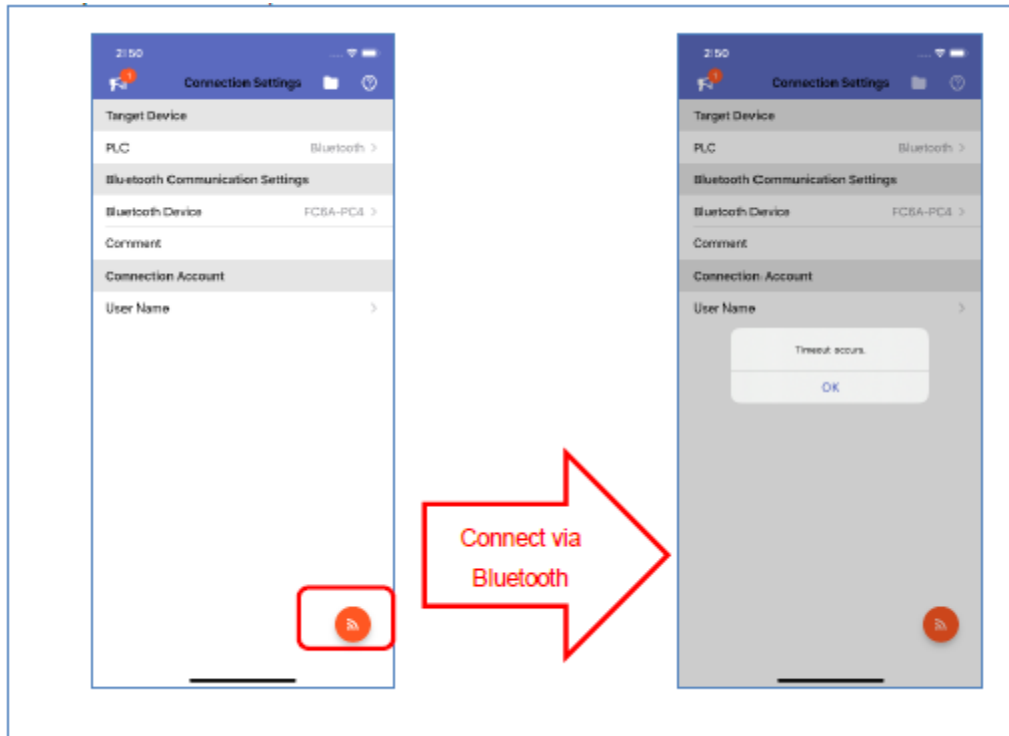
2:50

1

Connection Settings

Target Device

PLC Bluetooth >

Bluetooth Communication Settings

Bluetooth Device FC6A-PC4 >

Comment

Connection Account

User Name >

Connect via Bluetooth

2:50

1

Connection Settings

Target Device

PLC Bluetooth >

Bluetooth Communication Settings

Bluetooth Device FC6A-PC4 >

Comment

Connection Account

User Name >

Timeout occurs.

OK